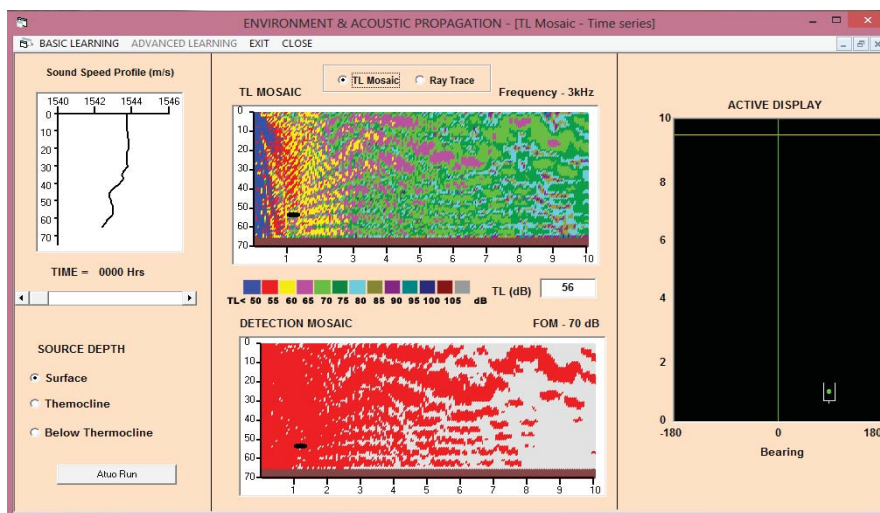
ENVIRONMENT & ACOUSTIC PROPAGATION - [TL Mosaic - Time series]

BASIC LEARNING ADVANCED LEARNING EXIT CLOSE

Sound Speed Profile (m/s)

1540 1542 1544 1546

0
10
20
30
40
50
60
70

TIME = 0000 Hrs

SOURCE DEPTH

Surface

Themocline

Below Thermocline

Atuo Run

TL Mosaic

Ray Trace

TL MOSAIC

Frequency - 3kHz

0
10
20
30
40
50
60
70

1 2 3 4 5 6 7 8 9 10

TL< 50 55 60 65 70 75 80 85 90 95 100 105 dB

TL (dB) 56

DETECTION MOSAIC

FOM - 70 dB

0
10
20
30
40
50
60
70

1 2 3 4 5 6 7 8 9 10

ACTIVE DISPLAY

10
8
6
4
2
0

-180 0 180

Bearing